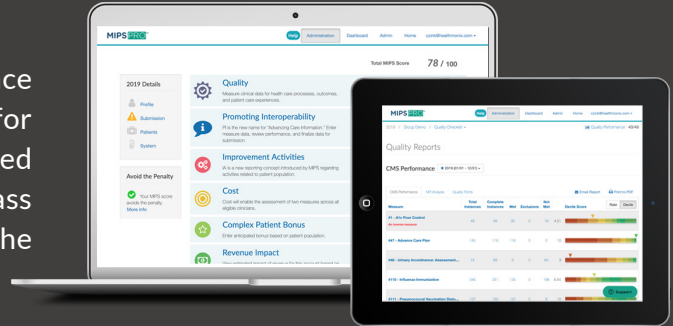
ce
for
ed
ass
he

MIPS PRO

Help Administration Dashboard Admin Home conti@healthmonix.com

Total MIPS Score 78 / 100

2019 Details

Profile

Submission

Patients

System

Avoid the Penalty

Your MIPS score avoids the penalty. More info

Quality
Measure clinical data for health care processes, outcomes, and patient care experiences.

Promoting Interoperability
PI is the new name for "Advancing Care Information." Enter measure data, review performance, and finalize data for submission.

Improvement Activities
IA is a new reporting component introduced by MIPS regarding activities related to patient population.

Cost
Cost will enable the assessment of two measures across all eligible clinicians.

Complex Patient Bonus
Enter anticipated bonus based on patient population.

Revenue Impact

MIPS PRO

Help Administration Dashboard Admin Home conti@healthmonix.com

2019 / Group Demo / Quality Checklist

Quality Performance 45/60

Quality Reports

CMS Performance

CMS Performance MIPS Analysis Quality Points

Email Report Print to PDF

| Measure | Total Instances | Complete Instances | Met | Exclusions | Not Met | Decile Score |
|---|---|---|---|---|---|---|
| #1 - A1c Poor Control | | | | | | |
| #47 - Advance Care Plan | | | | | | |
| #48 - Urinary Incontinence: Assessment... | | | | | | |
| #110 - Influenza Immunization | | | | | | |
| #111 - Pneumococcal Vaccination Statu... | | | | | | |

Support